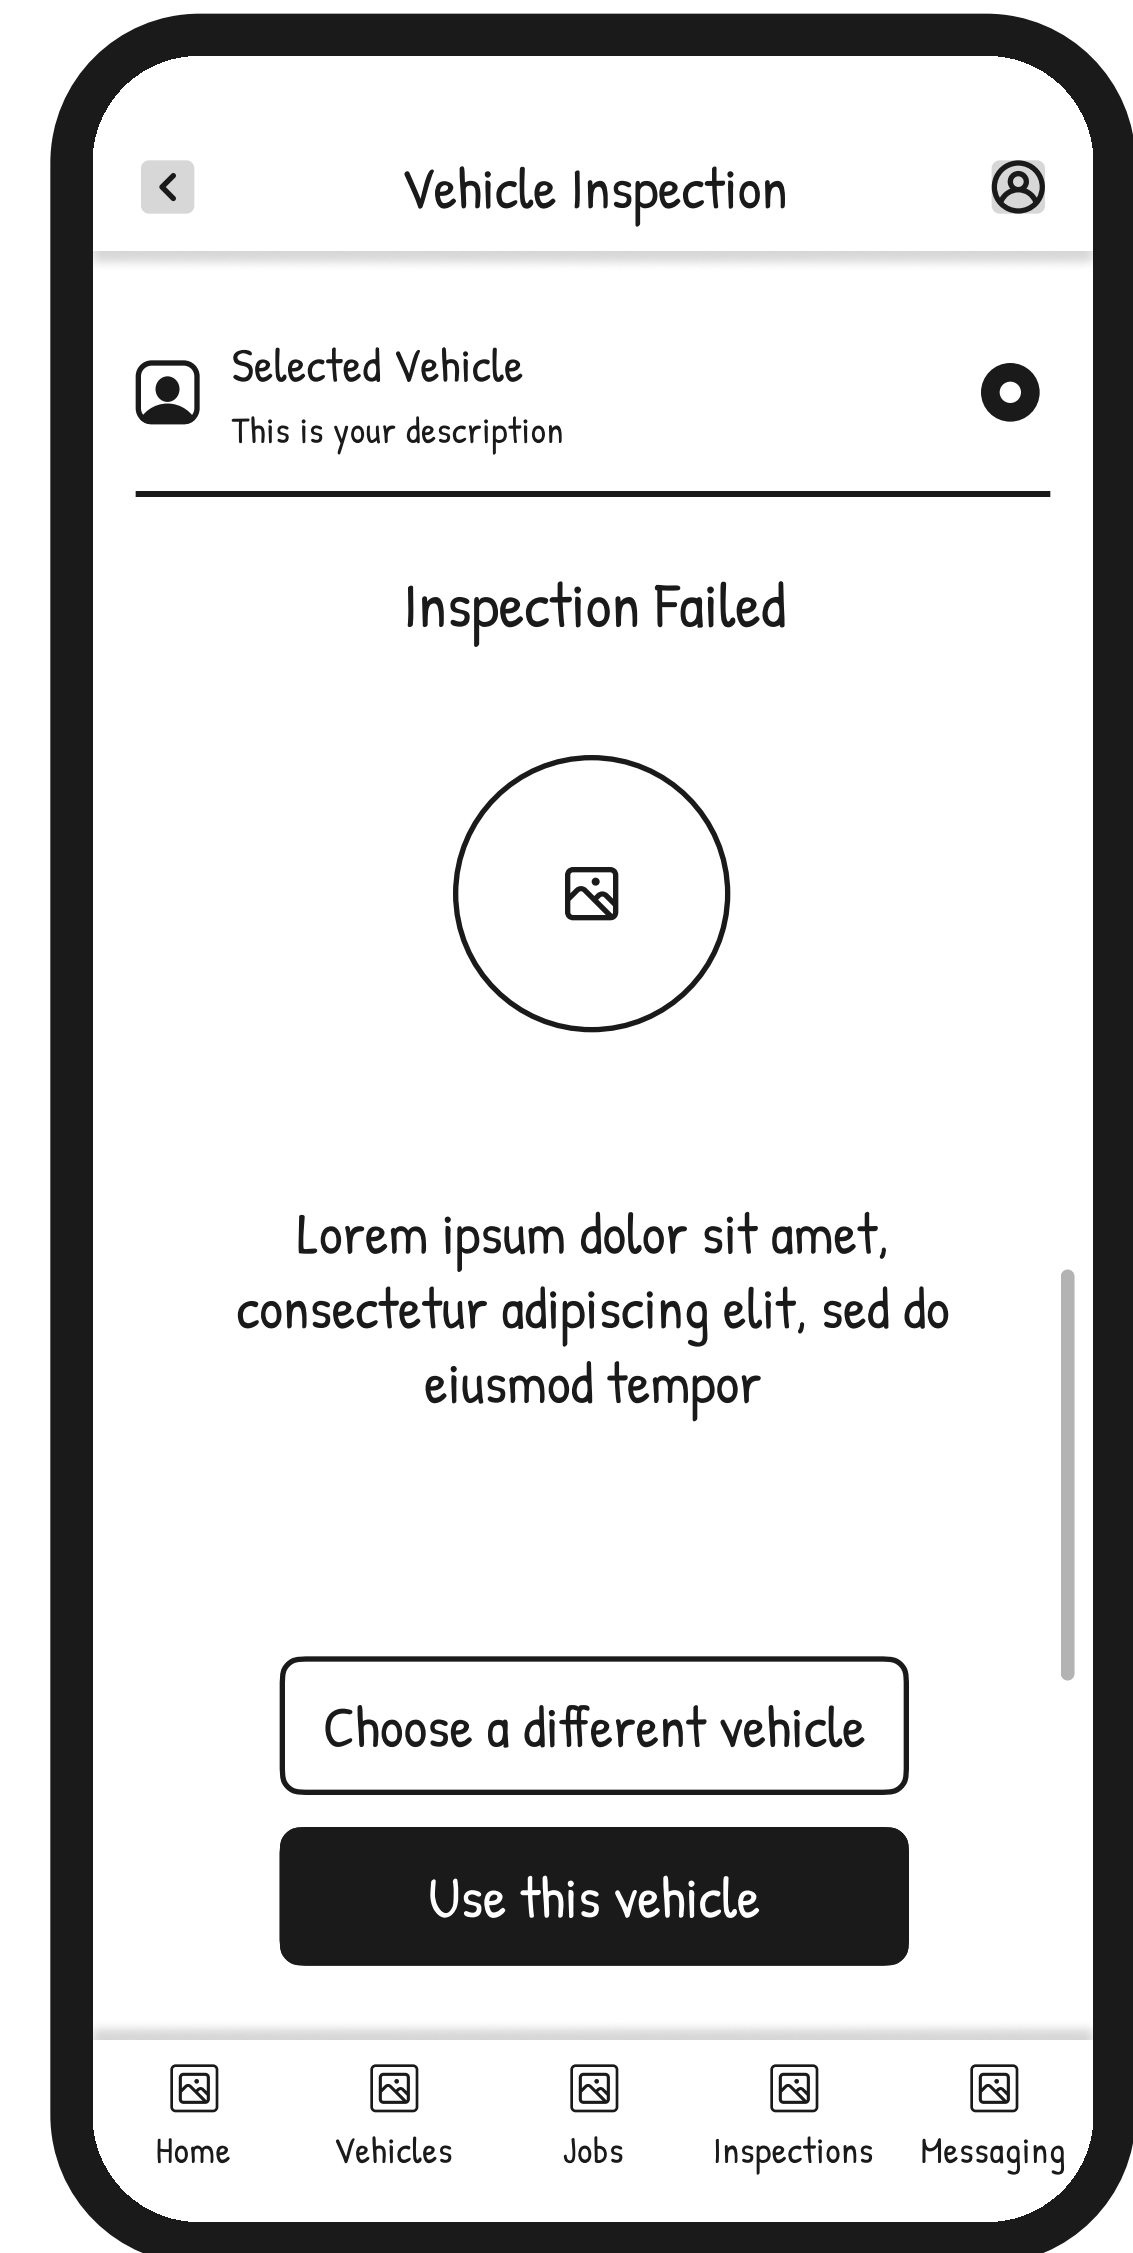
Vehicle Inspection

Selected Vehicle

This is your description

Inspection Failed

Lorem ipsum dolor sit amet, consectetur adipiscing elit, sed do eiusmod tempor

Choose a different vehicle

Use this vehicle

Home

Vehicles

Jobs

Inspections

Messaging